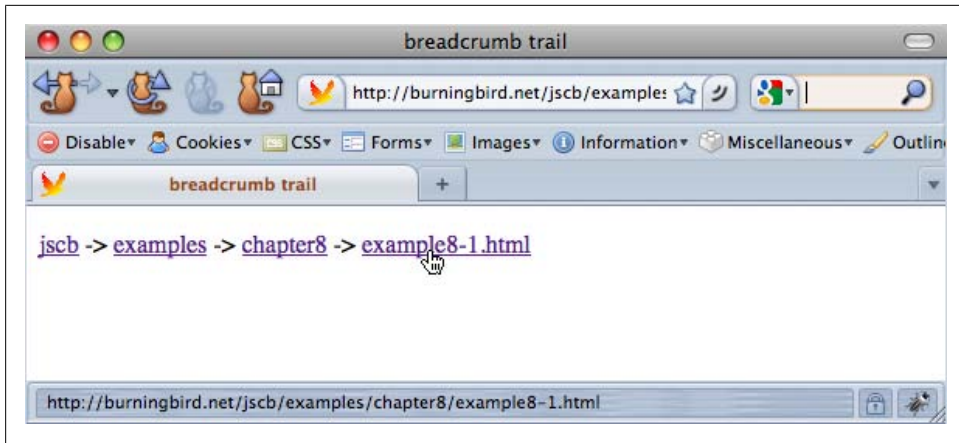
breadcrumb trail

http://burningbird.net/jscb/examples

Disable▾ Cookies▾ CSS▾ Forms▾ Images▾ Information▾ Miscellaneous▾ Outlin

breadcrumb trail

+

jscb -> examples -> chapter8 -> example8-1.html

http://burningbird.net/jscb/examples/chapter8/example8-1.html